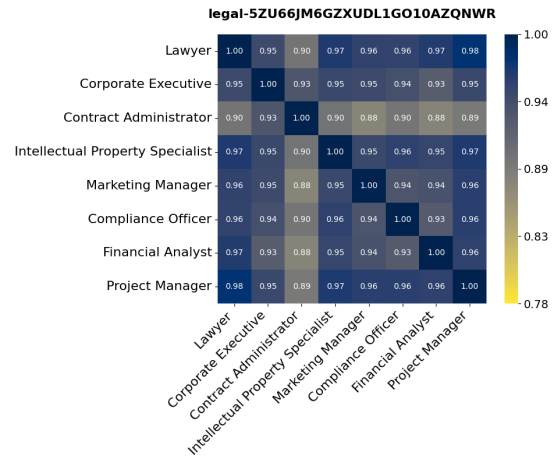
legal-5ZU66JM6GZXUDL1GO10AZQNWR

| | Lawyer | Corporate Executive | Contract Administrator | Intellectual Property Specialist | Marketing Manager | Compliance Officer | Financial Analyst | Project Manager |
|---|---|---|---|---|---|---|---|---|
| Lawyer | 1.00 | 0.95 | 0.90 | 0.97 | 0.96 | 0.96 | 0.97 | 0.98 |
| Corporate Executive | 0.95 | 1.00 | 0.93 | 0.95 | 0.95 | 0.94 | 0.93 | 0.95 |
| Contract Administrator | 0.90 | 0.93 | 1.00 | 0.90 | 0.88 | 0.90 | 0.88 | 0.89 |
| Intellectual Property Specialist | 0.97 | 0.95 | 0.90 | 1.00 | 0.95 | 0.96 | 0.95 | 0.97 |
| Marketing Manager | 0.96 | 0.95 | 0.88 | 0.95 | 1.00 | 0.94 | 0.94 | 0.96 |
| Compliance Officer | 0.96 | 0.94 | 0.90 | 0.96 | 0.94 | 1.00 | 0.93 | 0.96 |
| Financial Analyst | 0.97 | 0.93 | 0.88 | 0.95 | 0.94 | 0.93 | 1.00 | 0.96 |
| Project Manager | 0.98 | 0.95 | 0.89 | 0.97 | 0.96 | 0.96 | 0.96 | 1.00 |

1.00
0.94
0.89
0.83
0.78